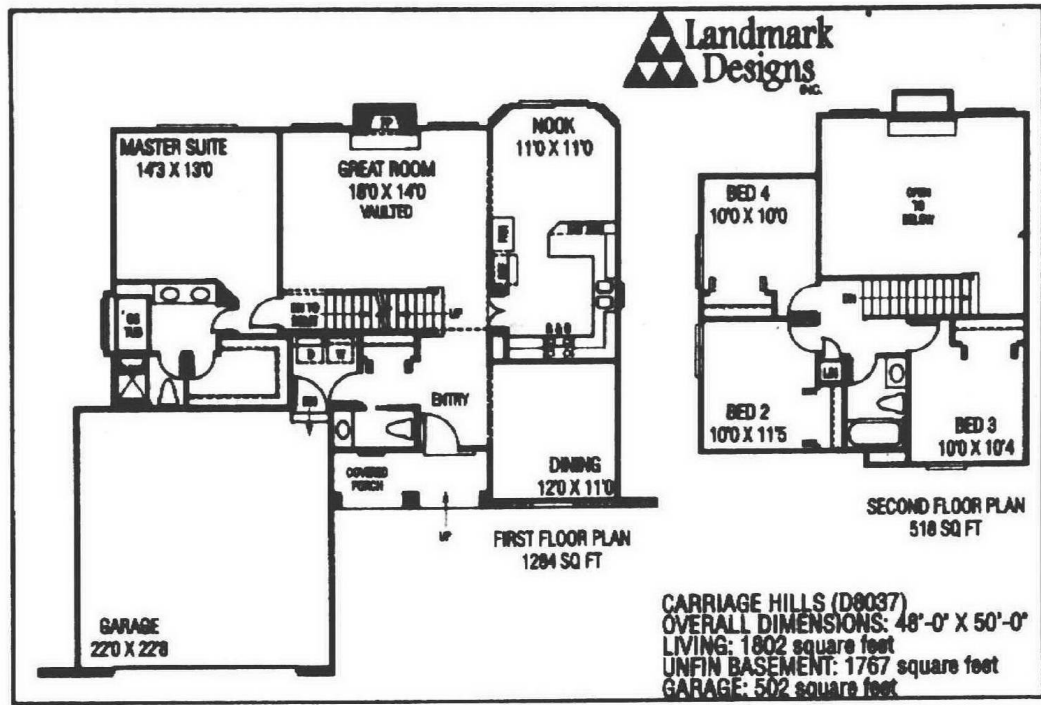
Landmark Designs INC.

MASTER SUITE
14'3 X 13'0

GREAT ROOM
16'0 X 14'0
VAULTED

NOOK
11'0 X 11'0

FP

DN TO BSMT

UP

ENTRY

COVERED PORCH

DINING
12'0 X 11'0

GARAGE
22'0 X 22'8

FIRST FLOOR PLAN
1284 SQ FT

BED 4
10'0 X 10'0

OPEN TO BELOW

DN

LIN

BED 2
10'0 X 11'5

BED 3
10'0 X 10'4

SECOND FLOOR PLAN
518 SQ FT

CARRIAGE HILLS (D8037)
OVERALL DIMENSIONS: 48'-0" X 50'-0"
LIVING: 1802 square feet
UNFIN BASEMENT: 1767 square feet
GARAGE: 502 square feet